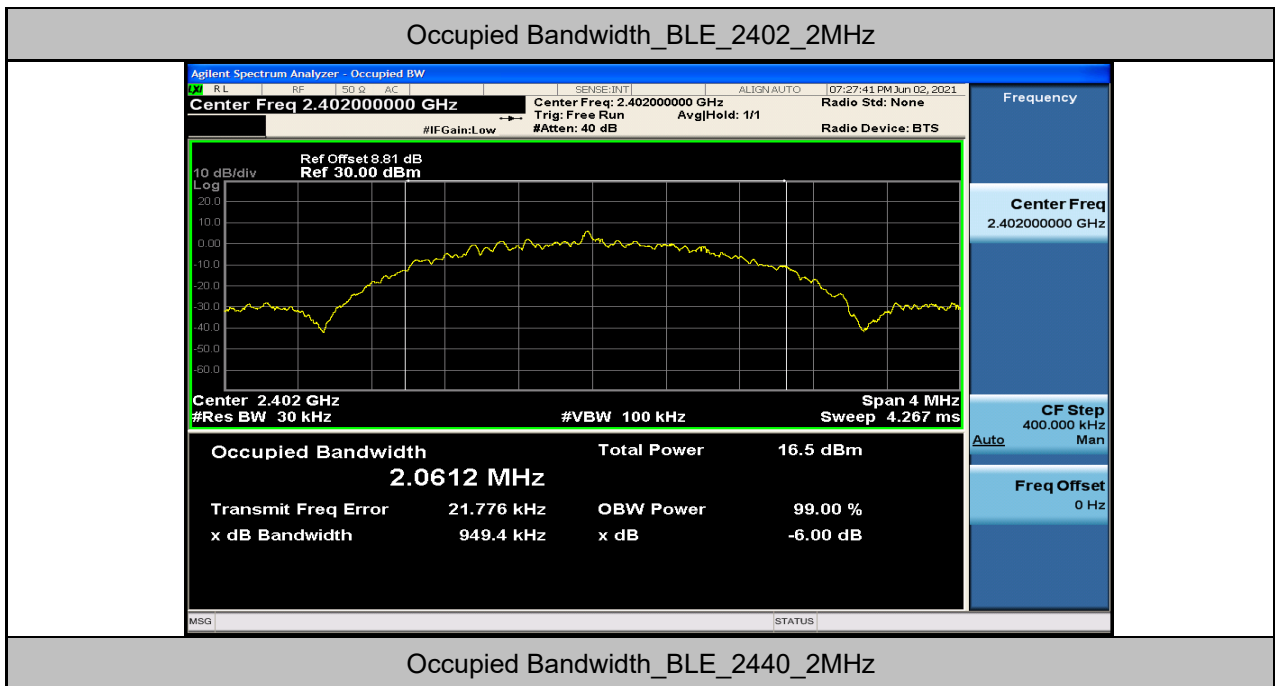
Occupied Bandwidth_BLE_2402_2MHz

Agilent Spectrum Analyzer - Occupied BW

RL RF 50 Ω AC SENSE:INT ALIGN AUTO 07:27:41 PM Jun 02, 2021

Center Freq 2.402000000 GHz

Center Freq: 2.402000000 GHz
Trig: Free Run Avg|Hold: 1/1
#Atten: 40 dB

#IFGain:Low

Radio Std: None

Radio Device: BTS

Frequency

Ref Offset 8.81 dB
10 dB/div Ref 30.00 dBm
Log
20.0
10.0
0.00
-10.0
-20.0
-30.0
-40.0
-50.0
-60.0

Center 2.402 GHz
#Res BW 30 kHz
#VBW 100 kHz
Span 4 MHz
Sweep 4.267 ms

Center Freq
2.402000000 GHz

Occupied Bandwidth
2.0612 MHz

Total Power 16.5 dBm

Transmit Freq Error 21.776 kHz
x dB Bandwidth 949.4 kHz

OBW Power 99.00 %
x dB -6.00 dB

CF Step
400.000 kHz
Auto Man

Freq Offset
0 Hz

MSG

STATUS

Occupied Bandwidth_BLE_2440_2MHz